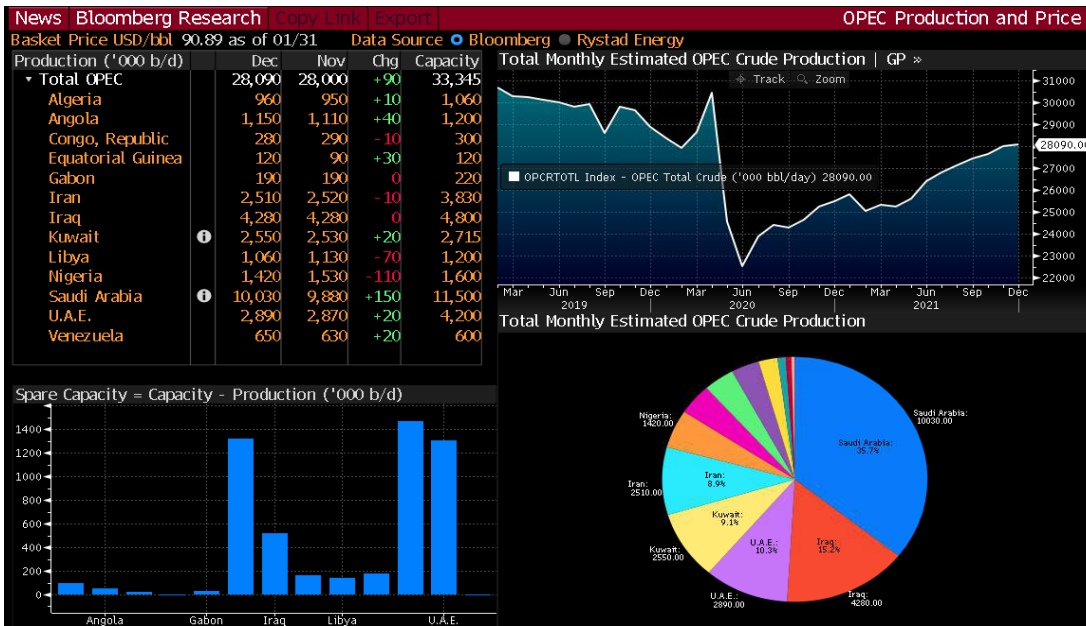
News Bloomberg Research Copy Link Export OPEC Production and Price

Basket Price USD/bbl 90.89 as of 01/31 Data Source Bloomberg Rystad Energy

| Production ('000 b/d) | | Dec | Nov | Chg | Capacity |
|---|---|---|---|---|---|
| ▾ Total OPEC | | 28,090 | 28,000 | +90 | 33,345 |
| Algeria | | 960 | 950 | +10 | 1,060 |
| Angola | | 1,150 | 1,110 | +40 | 1,200 |
| Congo, Republic | | 280 | 290 | -10 | 300 |
| Equatorial Guinea | | 120 | 90 | +30 | 120 |
| Gabon | | 190 | 190 | 0 | 220 |
| Iran | | 2,510 | 2,520 | -10 | 3,830 |
| Iraq | | 4,280 | 4,280 | 0 | 4,800 |
| Kuwait | i | 2,550 | 2,530 | +20 | 2,715 |
| Libya | | 1,060 | 1,130 | -70 | 1,200 |
| Nigeria | | 1,420 | 1,530 | -110 | 1,600 |
| Saudi Arabia | i | 10,030 | 9,880 | +150 | 11,500 |
| U.A.E. | | 2,890 | 2,870 | +20 | 4,200 |
| Venezuela | | 650 | 630 | +20 | 600 |

Total Monthly Estimated OPEC Crude Production | GP »

Track Zoom

OPCRTOTL Index - OPEC Total Crude ('000 bbl/day) 28090.00

31000 30000 29000 28090.00 27000 26000 25000 24000 23000 22000

Mar Jun Sep Dec Mar Jun Sep Dec Mar Jun Sep Dec
2019 2020 2021

Total Monthly Estimated OPEC Crude Production

Spare Capacity = Capacity - Production ('000 b/d)

1400 1200 1000 800 600 400 200 0

Angola Gabon Iraq Libya U.A.E.

Saudi Arabia: 10030.00
Saudi Arabia: 35.7%
Nigeria: 1420.00
Iran: 2510.00
Iran: 8.9%
Kuwait: 9.1%
Kuwait: 2550.00
U.A.E.: 10.3%
Iraq: 15.2%
U.A.E.: 2890.00
Iraq: 4280.00